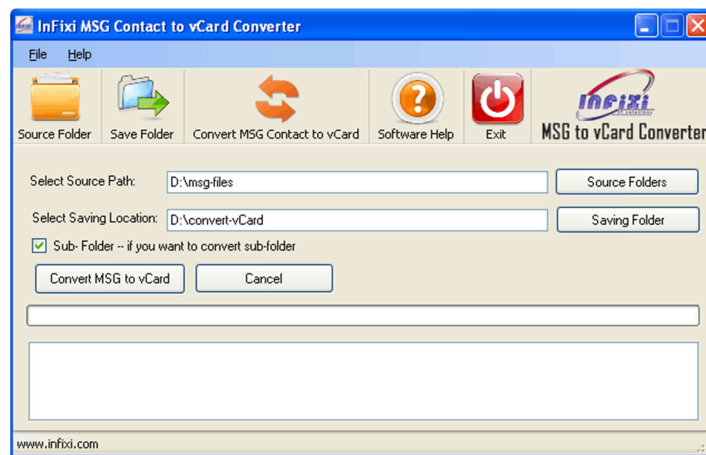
InFixi MSG Contact to vCard Converter

File Help

Source Folder
Save Folder
Convert MSG Contact to vCard
Software Help
Exit
InFixi
MSG to vCard Converter

Select Source Path: D:\msg-files
Source Folders

Select Saving Location: D:\convert-vCard
Saving Folder

Sub- Folder -- if you want to convert sub-folder

Convert MSG to vCard
Cancel

www.infixi.com